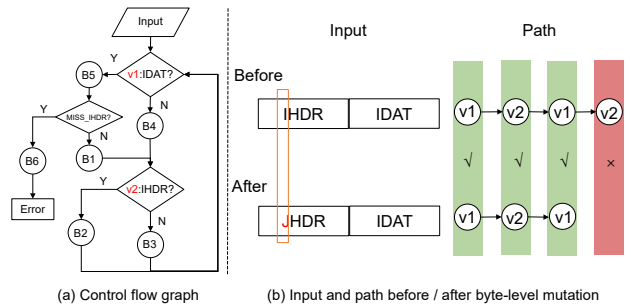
Input

Y

B5

v1:IDAT?

MISS_IHDR?

Y

N

B4

N

B6

B1

v2:IHDR?

Y

Error

N

B2

B3

(a) Control flow graph

Input

Path

Before

IHDR

IDAT

v1

v2

v1

v2

√

√

√

×

After

JHDR

IDAT

v1

v2

v1

(b) Input and path before / after byte-level mutation